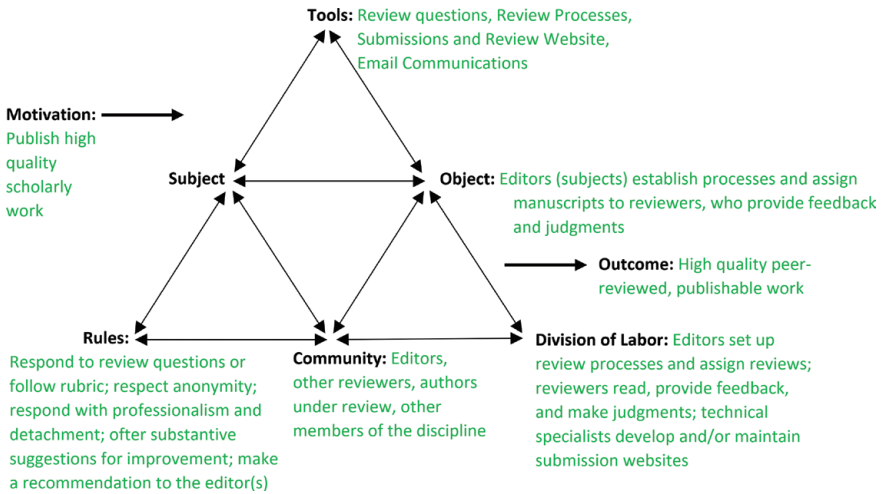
Tools: Review questions, Review Processes, Submissions and Review Website, Email Communications

Motivation: Publish high quality scholarly work

Subject

Object: Editors (subjects) establish processes and assign manuscripts to reviewers, who provide feedback and judgments

Outcome: High quality peer-reviewed, publishable work

Rules: Respond to review questions or follow rubric; respect anonymity; respond with professionalism and detachment; offer substantive suggestions for improvement; make a recommendation to the editor(s)

Community: Editors, other reviewers, authors under review, other members of the discipline

Division of Labor: Editors set up review processes and assign reviews; reviewers read, provide feedback, and make judgments; technical specialists develop and/or maintain submission websites